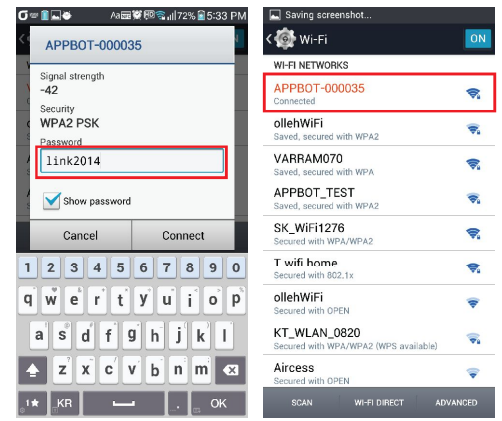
72% 5:33 PM

APPBOT-000035

Signal strength
-42

Security
WPA2 PSK

Password
link2014

Show password

Cancel
Connect

1 2 3 4 5 6 7 8 9 0
q w e r t y u i o p
a s d f g h j k l
z x c v b n m
1★ KR . OK

Saving screenshot...

Wi-Fi
ON

WI-FI NETWORKS

APPBOT-000035
Connected

ollehWiFi
Saved, secured with WPA2

VARRAM070
Saved, secured with WPA

APPBOT_TEST
Saved, secured with WPA2

SK_WiFi1276
Secured with WPA/WPA2

T wifi home
Secured with 802.1x

ollehWiFi
Secured with OPEN

KT_WLAN_0820
Secured with WPA/WPA2 (WPS available)

Aircess
Secured with OPEN

SCAN
WI-FI DIRECT
ADVANCED